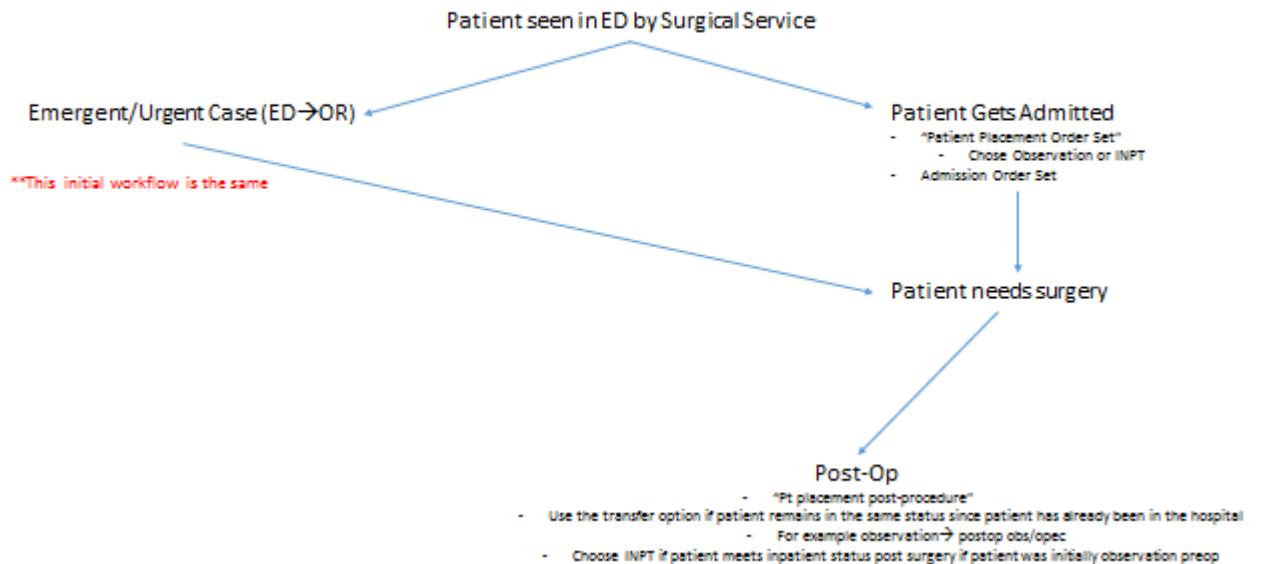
Patient seen in ED by Surgical Service

Emergent/Urgent Case (ED→OR)

**This initial workflow is the same

Patient Gets Admitted
- "Patient Placement Order Set"
  - Chose Observation or INPT
- Admission Order Set

Patient needs surgery

Post-Op
- "Pt placement post-procedure"
- Use the transfer option if patient remains in the same status since patient has already been in the hospital
- For example observation→ postop obs/opec
- Choose INPT if patient meets inpatient status post surgery if patient was initially observation preop